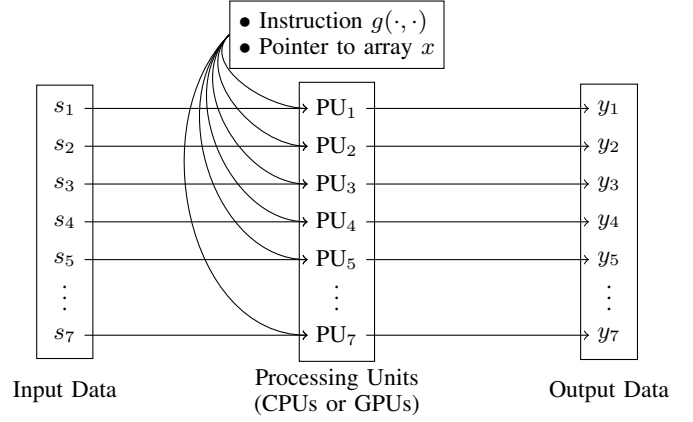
• Instruction $g(\cdot,\cdot)$
• Pointer to array $x$

$s_1$
$s_2$
$s_3$
$s_4$
$s_5$
$\vdots$
$s_7$

$\text{PU}_1$
$\text{PU}_2$
$\text{PU}_3$
$\text{PU}_4$
$\text{PU}_5$
$\vdots$
$\text{PU}_7$

$y_1$
$y_2$
$y_3$
$y_4$
$y_5$
$\vdots$
$y_7$

Input Data

Processing Units (CPUs or GPUs)

Output Data